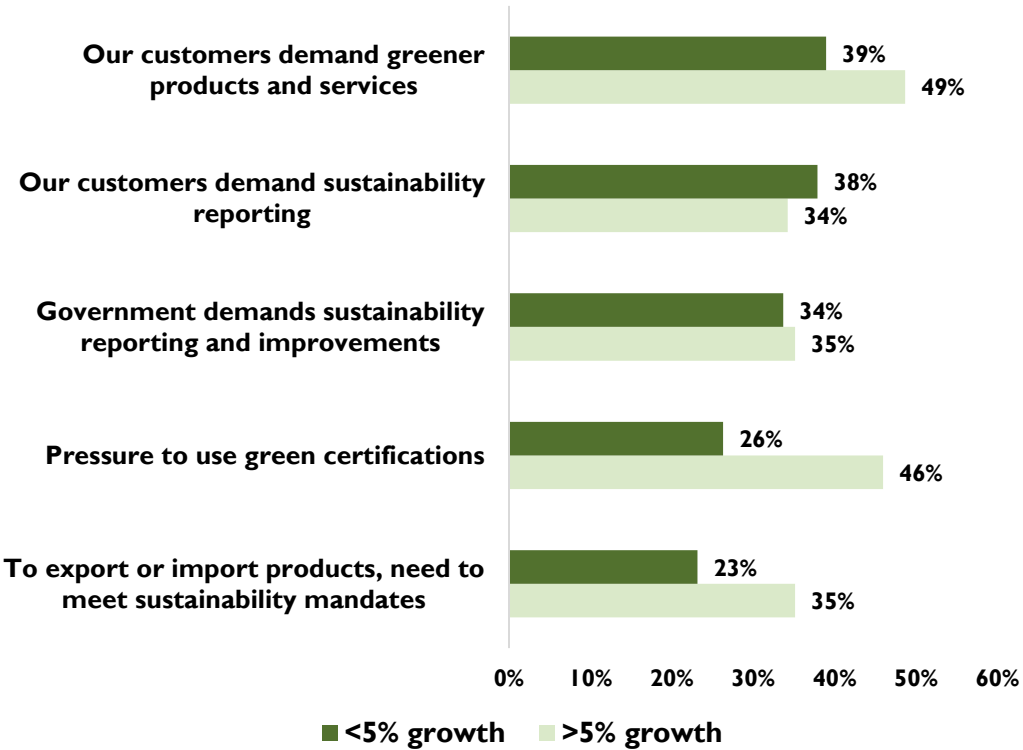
Our customers demand greener products and services
39%
49%

Our customers demand sustainability reporting
38%
34%

Government demands sustainability reporting and improvements
34%
35%

Pressure to use green certifications
26%
46%

To export or import products, need to meet sustainability mandates
23%
35%

0% 10% 20% 30% 40% 50% 60%

<5% growth >5% growth